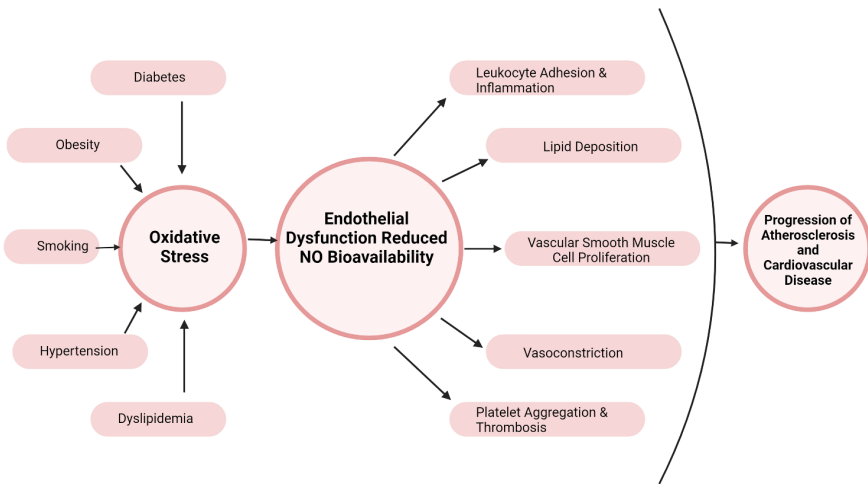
Diabetes

Obesity

Smoking

Hypertension

Dyslipidemia

Oxidative Stress

Endothelial Dysfunction Reduced NO Bioavailability

Leukocyte Adhesion & Inflammation

Lipid Deposition

Vascular Smooth Muscle Cell Proliferation

Vasoconstriction

Platelet Aggregation & Thrombosis

Progression of Atherosclerosis and Cardiovascular Disease